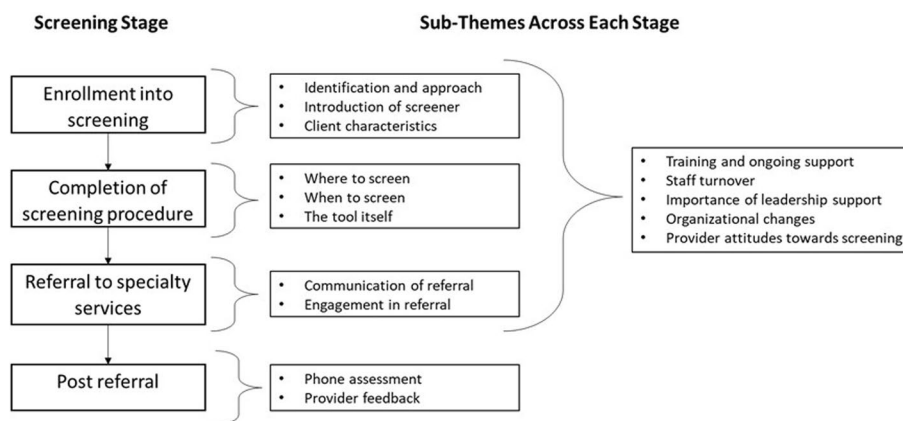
Screening Stage

Sub-Themes Across Each Stage

Enrollment into screening

- Identification and approach
- Introduction of screener
- Client characteristics

Completion of screening procedure

- Where to screen
- When to screen
- The tool itself

Referral to specialty services

- Communication of referral
- Engagement in referral

Post referral

- Phone assessment
- Provider feedback

- Training and ongoing support
- Staff turnover
- Importance of leadership support
- Organizational changes
- Provider attitudes towards screening